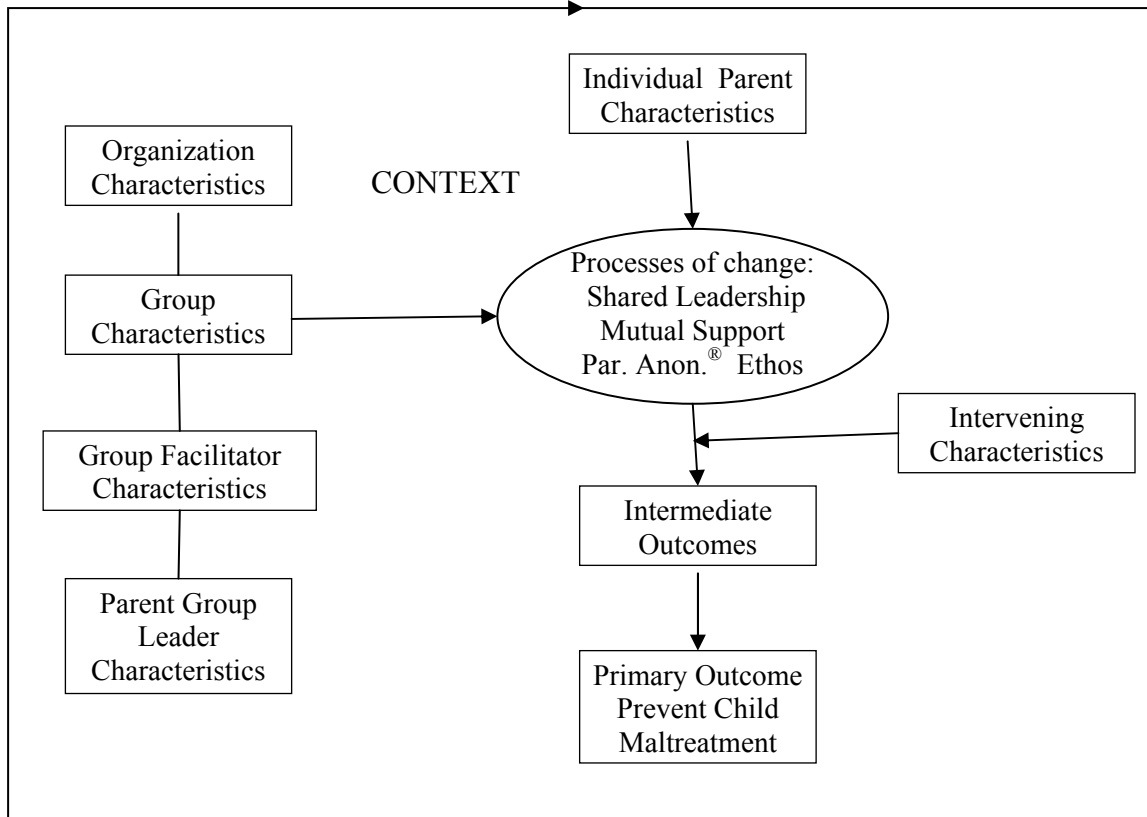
Individual Parent Characteristics

Organization Characteristics

CONTEXT

Group Characteristics

Processes of change: Shared Leadership Mutual Support Par. Anon.® Ethos

Intervening Characteristics

Group Facilitator Characteristics

Intermediate Outcomes

Parent Group Leader Characteristics

Primary Outcome Prevent Child Maltreatment